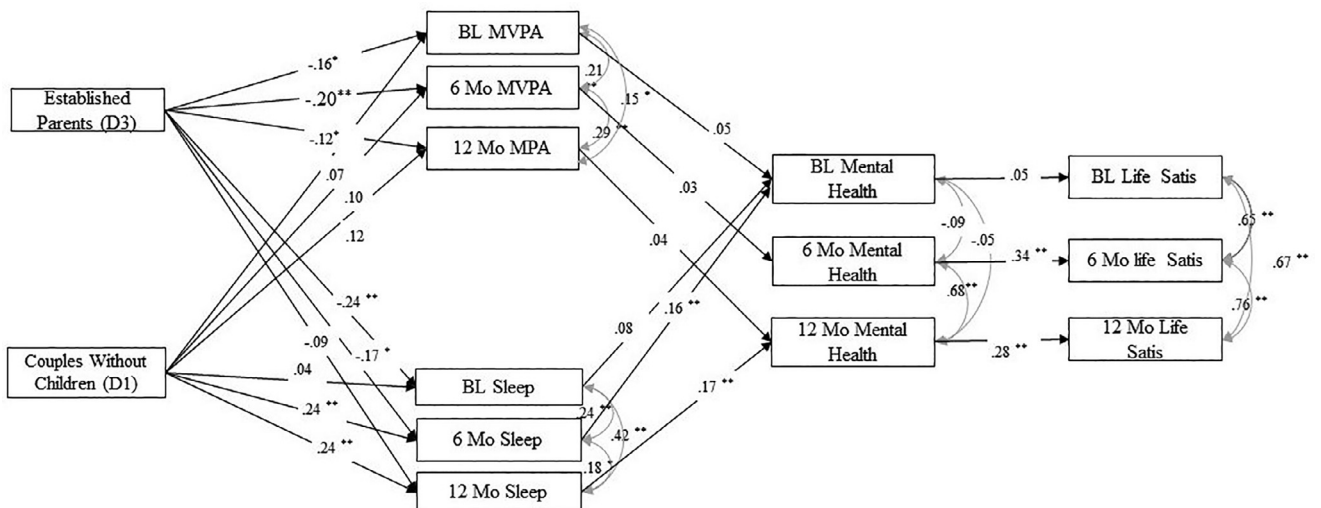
Established Parents (D3)

Couples Without Children (D1)

BL MVPA

6 Mo MVPA

12 Mo MPA

BL Sleep

6 Mo Sleep

12 Mo Sleep

BL Mental Health

6 Mo Mental Health

12 Mo Mental Health

BL Life Satis

6 Mo life Satis

12 Mo Life Satis

-.16*

-.20**

-.12*

.07

.10

.12

-.24 **

-.17 *

-.09

.04

.24 **

.24 **

.21

.15 *

.29

.05

.03

.04

.08

.16 **

.17 **

.24 **

.42 **

.18 *

.05

-.09

-.05

.68**

.34 **

.28 **

.65 **

.76 **

.67 **